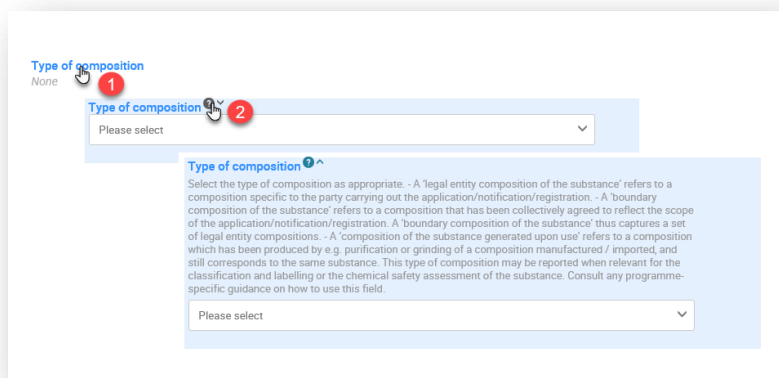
Type of composition
None

1

Type of composition

2

Please select

Type of composition

Select the type of composition as appropriate. - A 'legal entity composition of the substance' refers to a composition specific to the party carrying out the application/notification/registration. - A 'boundary composition of the substance' refers to a composition that has been collectively agreed to reflect the scope of the application/notification/registration. A 'boundary composition of the substance' thus captures a set of legal entity compositions. - A 'composition of the substance generated upon use' refers to a composition which has been produced by e.g. purification or grinding of a composition manufactured / imported, and still corresponds to the same substance. This type of composition may be reported when relevant for the classification and labelling or the chemical safety assessment of the substance. Consult any programme-specific guidance on how to use this field.

Please select